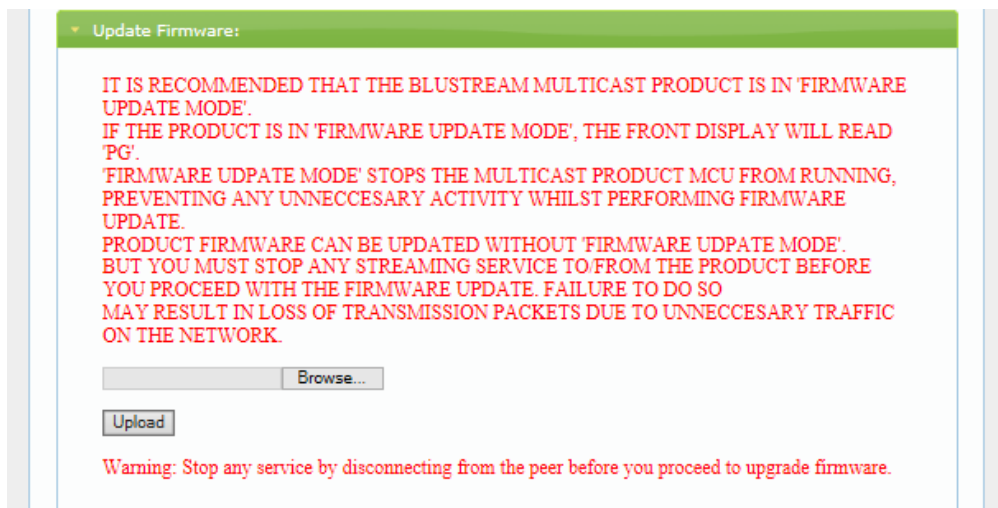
Update Firmware:

IT IS RECOMMENDED THAT THE BLUSTREAM MULTICAST PRODUCT IS IN 'FIRMWARE UPDATE MODE'.
IF THE PRODUCT IS IN 'FIRMWARE UPDATE MODE', THE FRONT DISPLAY WILL READ 'PG'.
'FIRMWARE UDPATE MODE' STOPS THE MULTICAST PRODUCT MCU FROM RUNNING, PREVENTING ANY UNNECCESARY ACTIVITY WHILST PERFORMING FIRMWARE UPDATE.
PRODUCT FIRMWARE CAN BE UPDATED WITHOUT 'FIRMWARE UDPATE MODE'.
BUT YOU MUST STOP ANY STREAMING SERVICE TO/FROM THE PRODUCT BEFORE YOU PROCEED WITH THE FIRMWARE UPDATE. FAILURE TO DO SO
MAY RESULT IN LOSS OF TRANSMISSION PACKETS DUE TO UNNECCESARY TRAFFIC ON THE NETWORK.

Browse...

Upload

Warning: Stop any service by disconnecting from the peer before you proceed to upgrade firmware.